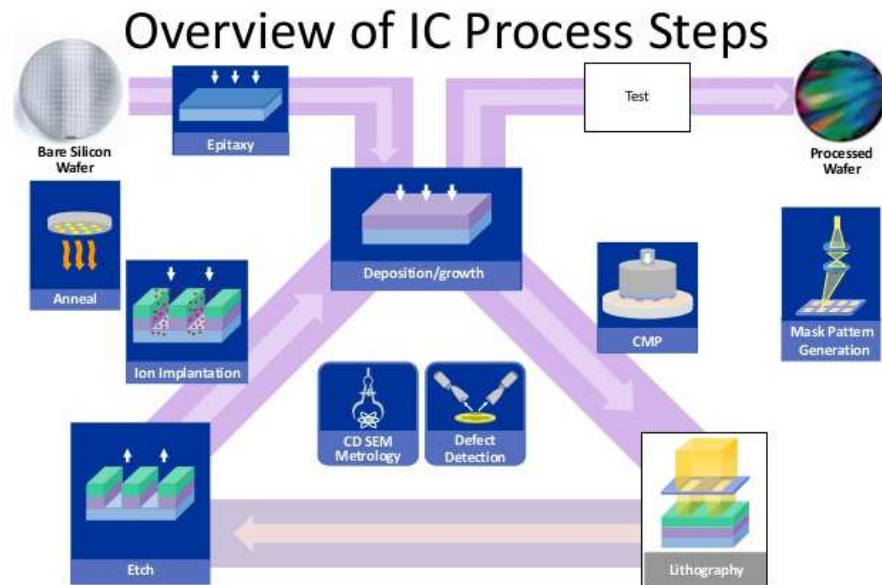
Overview of IC Process Steps

Bare Silicon Wafer

Epitaxy

Test

Processed Wafer

Deposition/growth

Anneal

Ion Implantation

CMP

Mask Pattern Generation

CD SEM Metrology

Defect Detection

Etch

Lithography